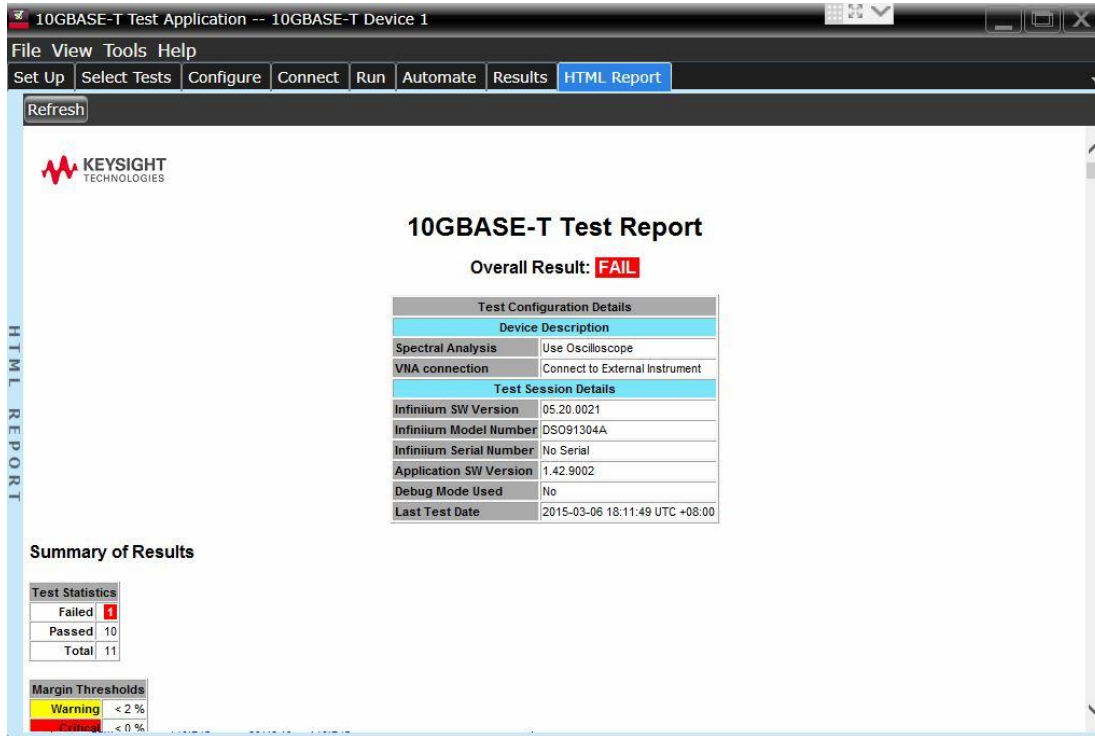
10GBASE-T Test Application -- 10GBASE-T Device 1

File View Tools Help

Set Up | Select Tests | Configure | Connect | Run | Automate | Results | HTML Report

Refresh

HTML REPORT

KEYSIGHT TECHNOLOGIES

10GBASE-T Test Report

Overall Result: FAIL

| Test Configuration Details | |
|---|---|
| Device Description | |
| Spectral Analysis | Use Oscilloscope |
| VNA connection | Connect to External Instrument |
| Test Session Details | |
| Infiniium SW Version | 05.20.0021 |
| Infiniium Model Number | DSO91304A |
| Infiniium Serial Number | No Serial |
| Application SW Version | 1.42.9002 |
| Debug Mode Used | No |
| Last Test Date | 2015-03-06 18:11:49 UTC +08:00 |

Summary of Results

| Test Statistics | |
|---|---|
| Failed | 1 |
| Passed | 10 |
| Total | 11 |

| Margin Thresholds | |
|---|---|
| Warning | < 2 % |
| Critical | < 0 % |